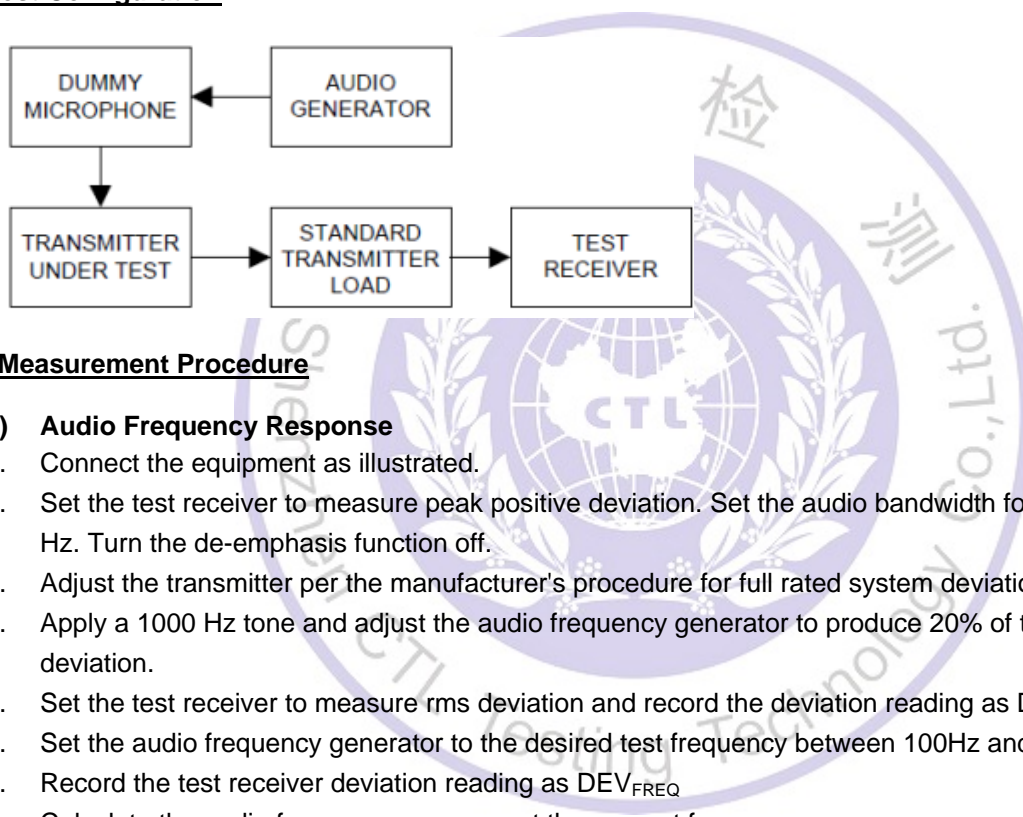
DUMMY MICROPHONE

AUDIO GENERATOR

TRANSMITTER UNDER TEST

STANDARD TRANSMITTER LOAD

TEST RECEIVER

Measurement Procedure

) Audio Frequency Response

. Connect the equipment as illustrated.

. Set the test receiver to measure peak positive deviation. Set the audio bandwidth fo Hz. Turn the de-emphasis function off.

. Adjust the transmitter per the manufacturer's procedure for full rated system deviatio

. Apply a 1000 Hz tone and adjust the audio frequency generator to produce 20% of t deviation.

. Set the test receiver to measure rms deviation and record the deviation reading as D

. Set the audio frequency generator to the desired test frequency between 100Hz and

. Record the test receiver deviation reading as $DEV_{FREQ}$

检 测

Shenzhen CTL Testing Technology Co., Ltd.

CTL